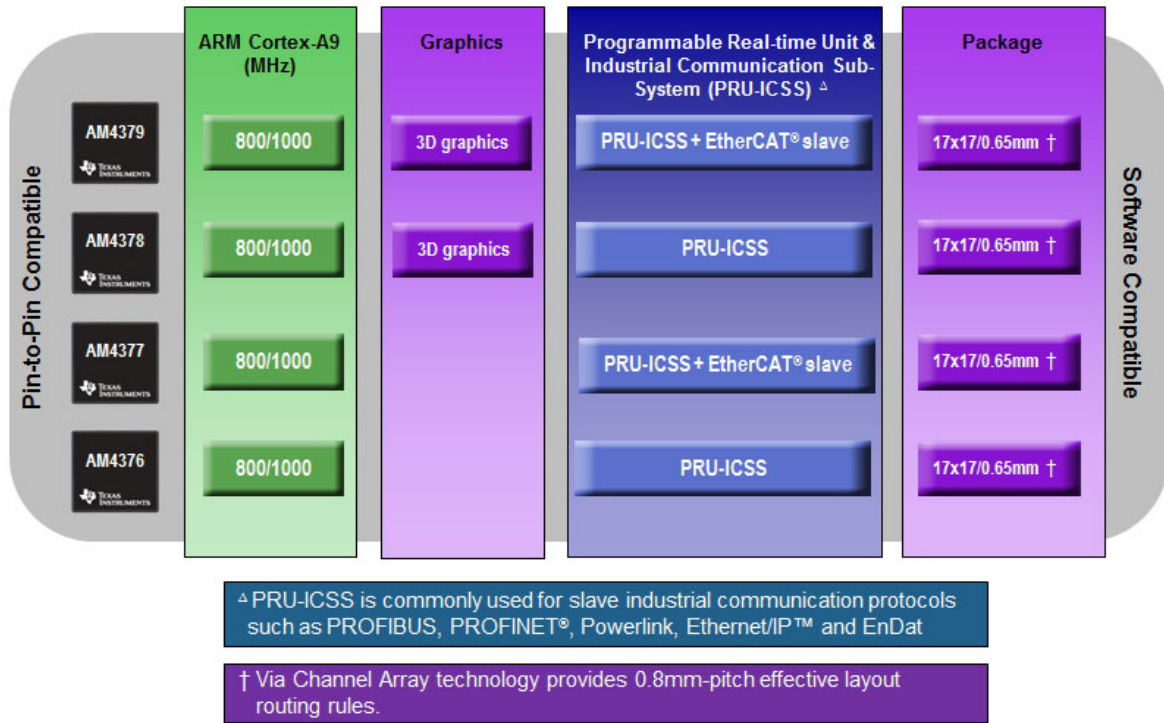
Pin-to-Pin Compatible

ARM Cortex-A9 (MHz)

Graphics

Programmable Real-time Unit & Industrial Communication Sub-System (PRU-ICSS) △

Package

Software Compatible

AM4379
TEXAS INSTRUMENTS

800/1000

3D graphics

PRU-ICSS + EtherCAT® slave

17x17/0.65mm †

AM4378
TEXAS INSTRUMENTS

800/1000

3D graphics

PRU-ICSS

17x17/0.65mm †

AM4377
TEXAS INSTRUMENTS

800/1000

PRU-ICSS + EtherCAT® slave

17x17/0.65mm †

AM4376
TEXAS INSTRUMENTS

800/1000

PRU-ICSS

17x17/0.65mm †

△ PRU-ICSS is commonly used for slave industrial communication protocols such as PROFIBUS, PROFINET®, Powerlink, Ethernet/IP™ and EnDat

† Via Channel Array technology provides 0.8mm-pitch effective layout routing rules.